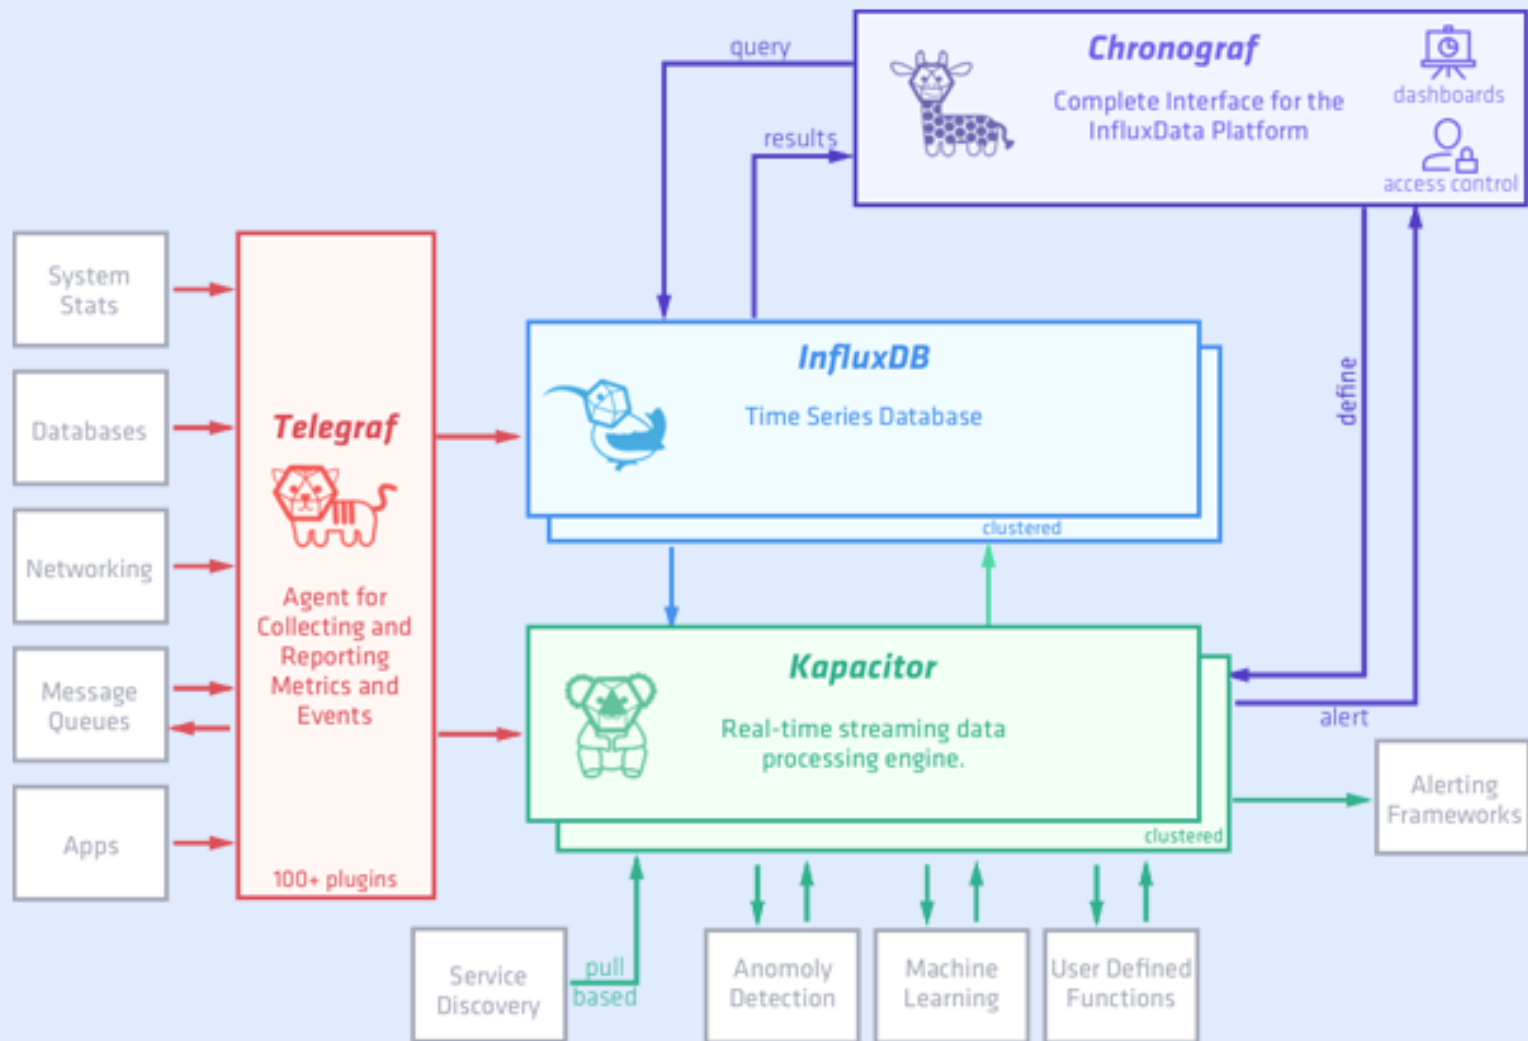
query

results

Chronograf

Complete Interface for the InfluxData Platform

dashboards

access control

System Stats

Databases

Networking

Message Queues

Apps

Telegraf

Agent for Collecting and Reporting Metrics and Events

100+ plugins

InfluxDB

Time Series Database

clustered

define

Kapacitor

Real-time streaming data processing engine.

clustered

alert

Alerting Frameworks

Service Discovery

pull based

Anomoly Detection

Machine Learning

User Defined Functions